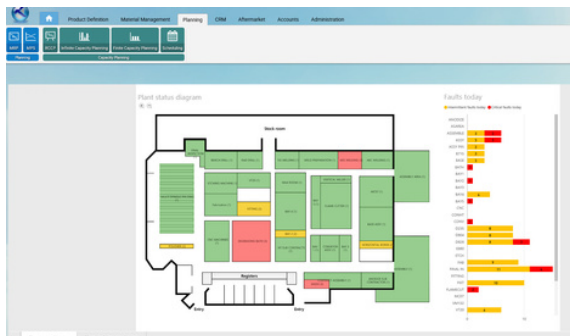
Product Definition Material Management Planning CRM Aftermarket Accounts Administration

MRP MPS RCCP Infinite Capacity Planning Finite Capacity Planning Scheduling

Planning Capacity Planning

Plant status diagram

Faults today

Stock room

Registers

Entry

Entry

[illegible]